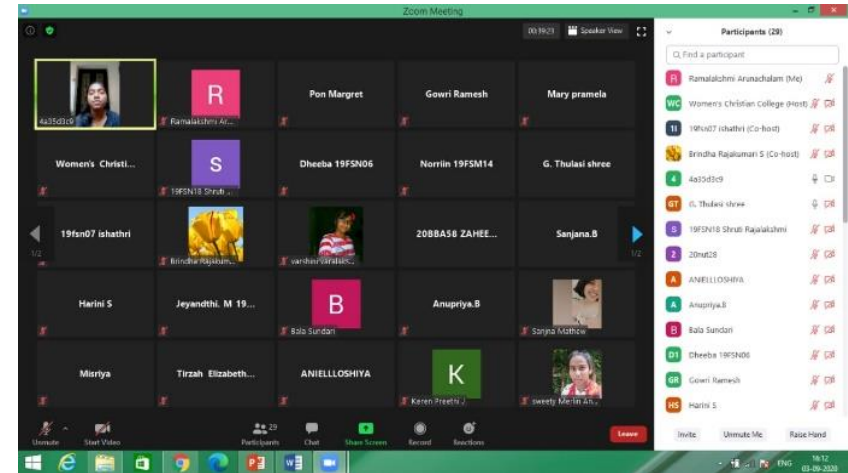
Zoom Meeting

00:19:23 Speaker View

Participants (29)

Find a participant

4a35d3c9
R
Ramalakshmi Ar...
Pon Margret
Gowri Ramesh
Mary pramela

Women's Christi...
S
19FSN18 Shruti ...
Dheeba 19FSN06
Norriin 19FSM14
G. Thulasi shree

1/2
19fsn07 ishathri
Brindha Rajakum...
varshini varalak...
20BBA58 ZAHEE...
Sanjana.B
1/2

Harini S
Jeyandthi. M 19...
B
Bala Sundari
Anupriya.B
Sanjna Mathew

Misriya
Tirzah Elizabeth...
ANIELLLOSHIYA
K
Keren Preetni J
sweety Merlin An...

R Ramalakshmi Arunachalam (Me)
WC Women's Christian College (Host)
11 19fsn07 ishathri (Co-host)
Brindha Rajakumari S (Co-host)
4 4a35d3c9
GT G. Thulasi shree
S 19FSN18 Shruti Rajalakshmi
2 20nut28
A ANIELLLOSHIYA
A Anupriya.B
B Bala Sundari
D1 Dheeba 19FSN06
GR Gowri Ramesh
HS Harini S

Unmute
Start Video
Participants 29
Chat
Share Screen
Record
Reactions
Leave

Invite
Unmute Me
Raise Hand

ENG 18:12 03-09-2020